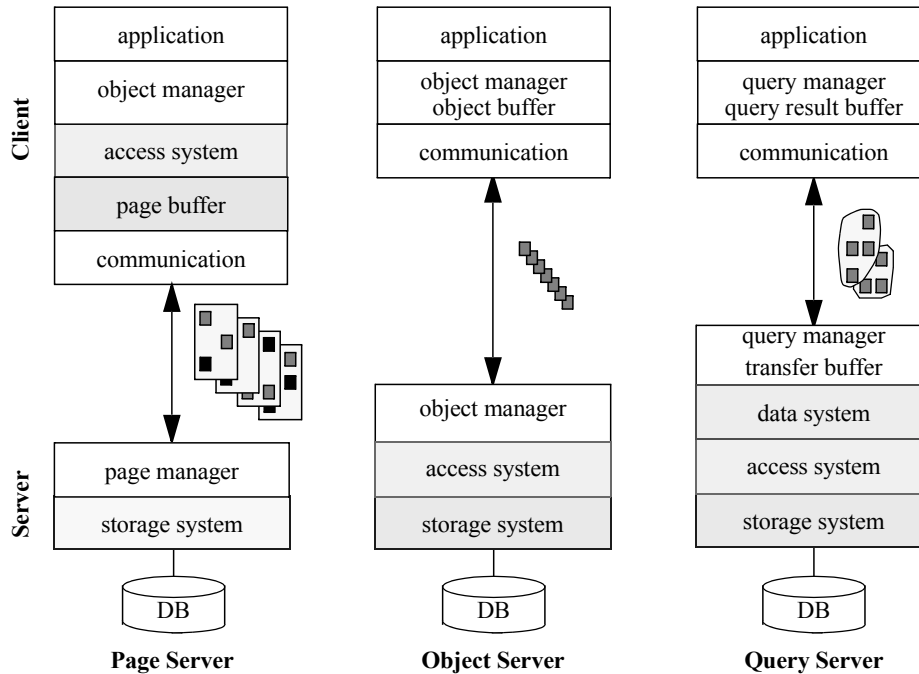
Client

application

object manager

access system

page buffer

communication

Server

page manager

storage system

DB

Page Server

application

object manager
object buffer

communication

object manager

access system

storage system

DB

Object Server

application

query manager
query result buffer

communication

query manager
transfer buffer

data system

access system

storage system

DB

Query Server